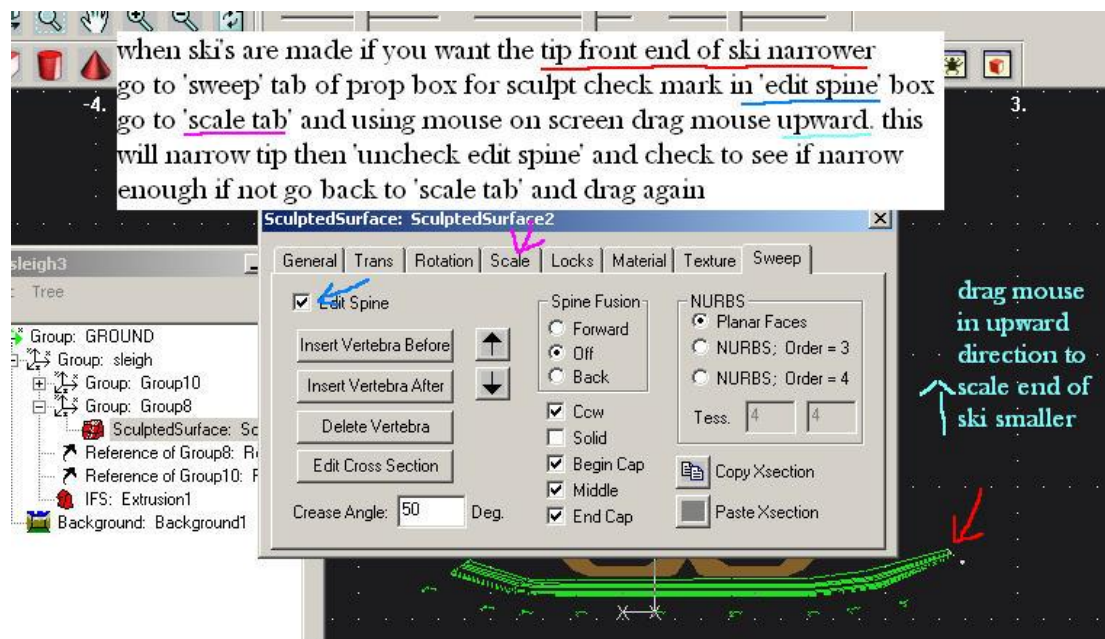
when ski's are made if you want the tip front end of ski narrower go to 'sweep' tab of prop box for sculpt check mark in 'edit spine' box go to 'scale tab' and using mouse on screen drag mouse upward. this will narrow tip then 'uncheck edit spine' and check to see if narrow enough if not go back to 'scale tab' and drag again

-4.

3.

SculptedSurface: SculptedSurface2

General | Trans | Rotation | Scale | Locks | Material | Texture | Sweep

Edit Spine

Insert Vertebra Before

Insert Vertebra After

Delete Vertebra

Edit Cross Section

Crease Angle: 50 Deg.

Spine Fusion
Forward
Off
Back

Ccw
Solid
Begin Cap
Middle
End Cap

NURBS
Planar Faces
NURBS; Order = 3
NURBS; Order = 4

Tess. 4 4

Copy Xsection

Paste Xsection

sleigh3

Tree

Group: GROUND
Group: sleigh
Group: Group10
Group: Group8
SculptedSurface: Sc
Reference of Group8: R
Reference of Group10: F
IFS: Extrusion1
Background: Background1

drag mouse in upward direction to scale end of ski smaller